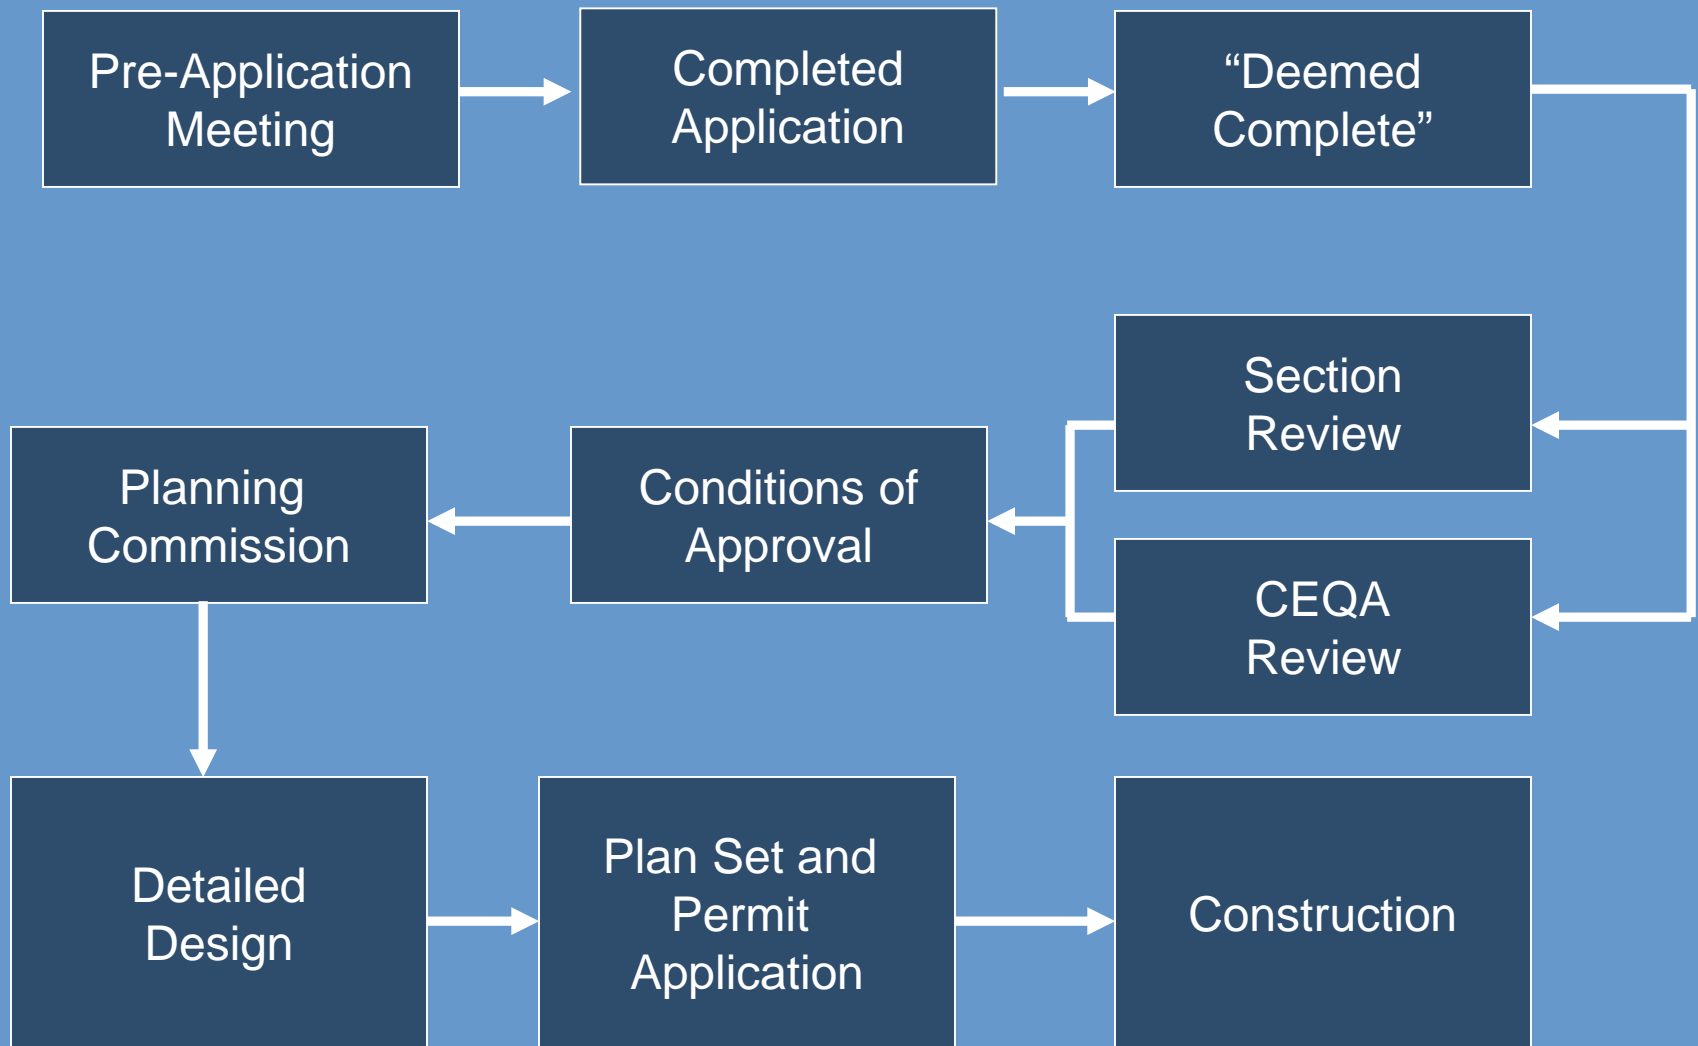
Pre-Application Meeting

Completed Application

“Deemed Complete”

Section Review

CEQA Review

Conditions of Approval

Planning Commission

Detailed Design

Plan Set and Permit Application

Construction